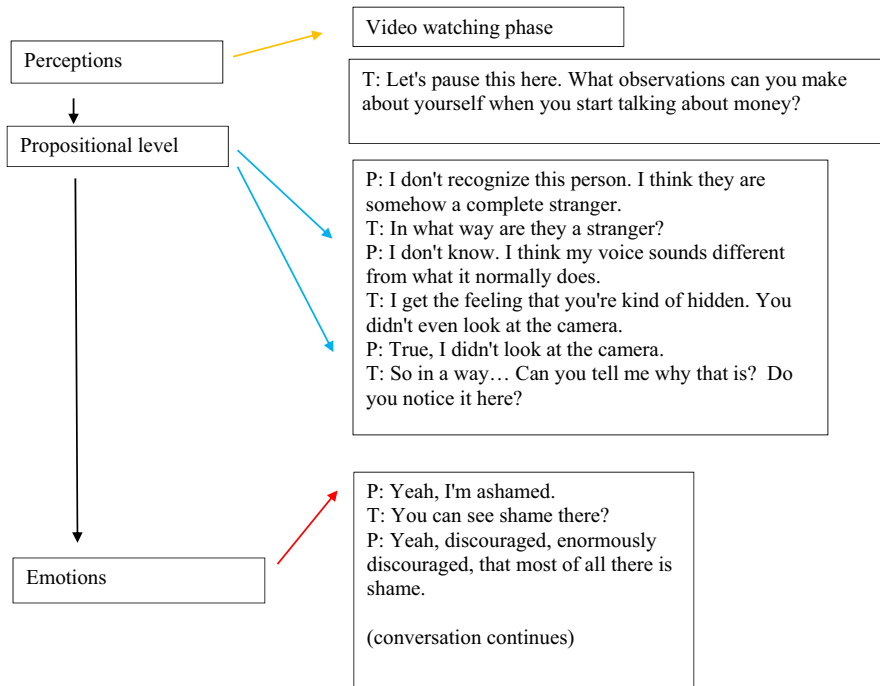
Perceptions

Propositional level

Emotions

Video watching phase

T: Let's pause this here. What observations can you make about yourself when you start talking about money?

P: I don't recognize this person. I think they are somehow a complete stranger.
T: In what way are they a stranger?
P: I don't know. I think my voice sounds different from what it normally does.
T: I get the feeling that you're kind of hidden. You didn't even look at the camera.
P: True, I didn't look at the camera.
T: So in a way… Can you tell me why that is? Do you notice it here?

P: Yeah, I'm ashamed.
T: You can see shame there?
P: Yeah, discouraged, enormously discouraged, that most of all there is shame.

(conversation continues)